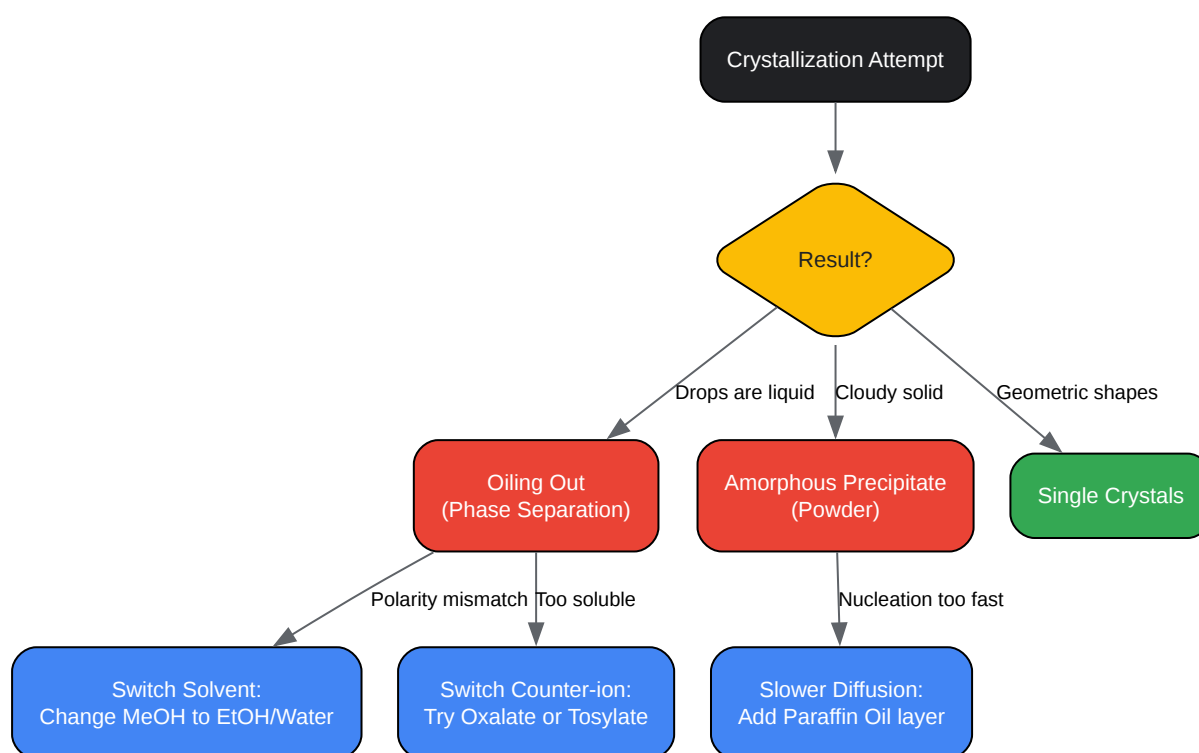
Crystallization Attempt

Result?

Drops are liquid

Cloudy solid

Geometric shapes

Oiling Out
(Phase Separation)

Amorphous Precipitate
(Powder)

Single Crystals

Polarity mismatch

Too soluble

Nucleation too fast

Switch Solvent:
Change MeOH to EtOH/Water

Switch Counter-ion:
Try Oxalate or Tosylate

Slower Diffusion:
Add Paraffin Oil layer